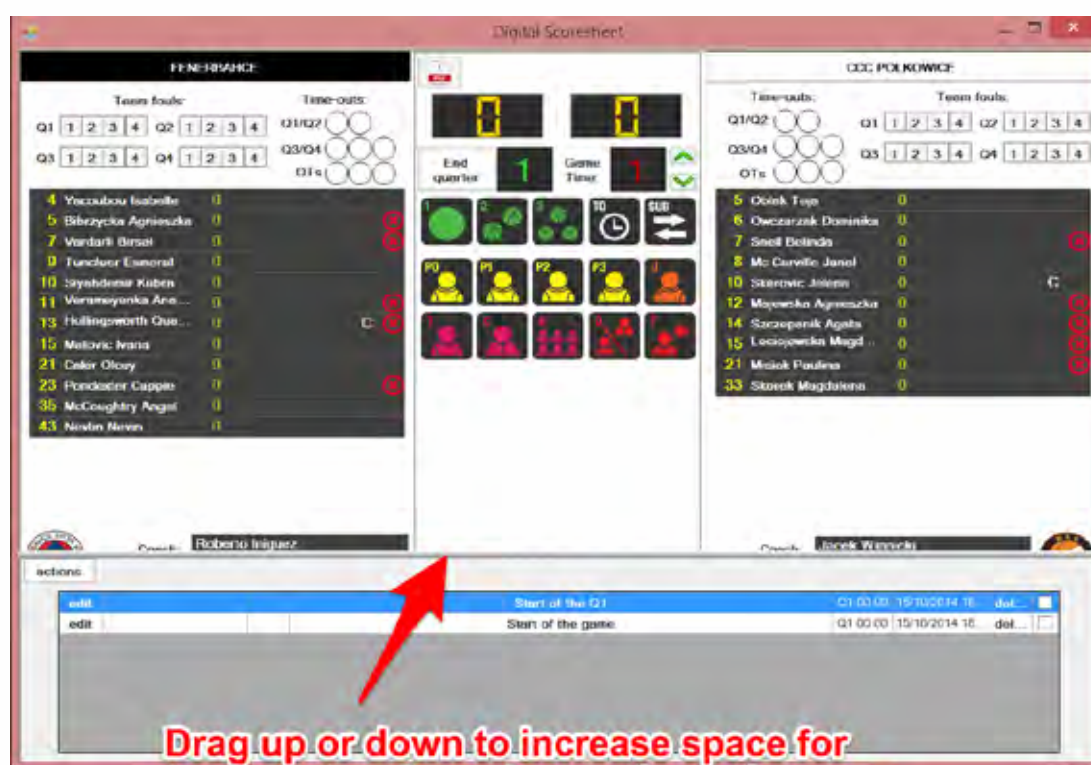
Digital Scoresheet

FENERBAHCE

Team fouls:

Time-outs:

Q1 1 2 3 4 Q2 1 2 3 4

Q1/Q2

Q3 1 2 3 4 Q4 1 2 3 4

Q3/Q4

OTs

4 Yacoubou Isabelle 0
5 Bibrzycka Agnieszka 0
7 Vardarli Birsel 0
9 Tuncluer Esmeral 0
10 Siyahdemir Kuben 0
11 Vorameyenka Ana... 0
13 Hollingsworth Que... 0 C
15 Melovic Ivana 0
21 Celer Olcay 0
23 Poindexter Cappie 0
35 McCoughtry Angel 0
43 Nevin Nevin 0

Coach: Roberto Iniguez

0 0

End quarter 1 Game Time 1

1 2 3 TO SUB

P0 P1 P2 P3 U

CCC POLKOWICE

Time-outs:

Team fouls:

Q1/Q2

Q1 1 2 3 4 Q2 1 2 3 4

Q3/Q4

Q3 1 2 3 4 Q4 1 2 3 4

OTs

5 Obiek Teja 0
6 Owczarzak Dominika 0
7 Snell Belinda 0
8 Mc Carville Janel 0
10 Skerovic Jelena 0 C
12 Majewska Agnieszka 0
14 Szczepanik Agata 0
15 Leciejewska Magd... 0
21 Misiak Paulina 0
33 Skorek Magdalena 0

Coach: Jacek Winnicki

actions

| edit | | | Start of the Q1 | Q1 00:00 | 15/10/2014 18... | del... |
|---|---|---|---|---|---|---|
| edit | | | Start of the game | Q1 00:00 | 15/10/2014 18... | del... |

Drag up or down to increase space for